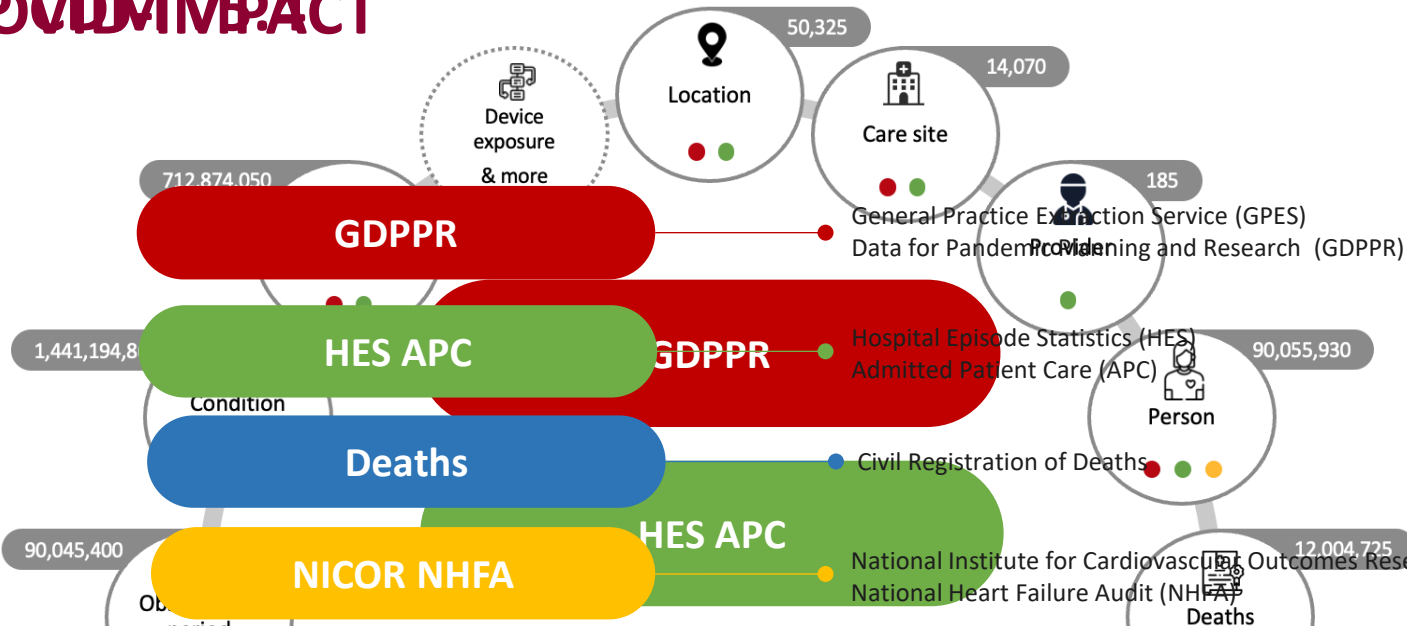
OVIDIMPACT

50,325
Location

14,070
Care site

Device exposure & more

712,874,050

185
Provider

GDPPR
General Practice Extraction Service (GPES)
Data for Pandemic Planning and Research (GDPPR)

GDPPR

1,441,194,8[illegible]
Condition

HES APC
Hospital Episode Statistics (HES)
Admitted Patient Care (APC)

90,055,930
Person

Deaths
Civil Registration of Deaths

HES APC

90,045,400
Ob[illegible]
period

NICOR NHFA
National Institute for Cardiovascular Outcomes Rese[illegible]
National Heart Failure Audit (NHFA)

12,004,725
Deaths